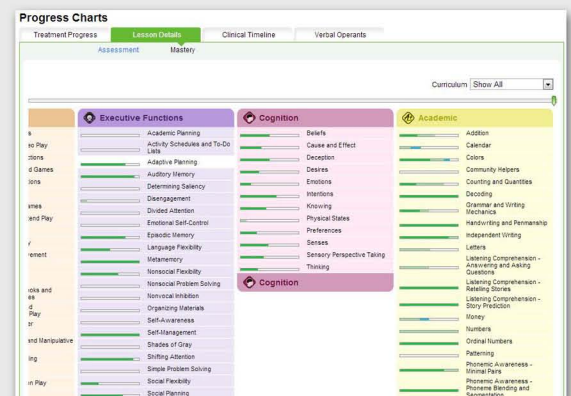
Progress Charts

Treatment Progress | Lesson Details | Clinical Timeline | Verbal Operants

Assessment | Mastery

Curriculum Show All

s
o Play
ctions
d Games
ions
ames
end Play
y
rement
oks and
es
d
Play
r
and Manipulative
ing
n Play

Executive Functions
Academic Planning
Activity Schedules and To-Do Lists
Adaptive Planning
Auditory Memory
Determining Saliency
Disengagement
Divided Attention
Emotional Self-Control
Episodic Memory
Language Flexibility
Metamemory
Nonsocial Flexibility
Nonsocial Problem Solving
Nonvocal Inhibition
Organizing Materials
Self-Awareness
Self-Management
Shades of Gray
Shifting Attention
Simple Problem Solving
Social Flexibility
Social Planning

Cognition
Beliefs
Cause and Effect
Deception
Desires
Emotions
Intentions
Knowing
Physical States
Preferences
Senses
Sensory Perspective Taking
Thinking

Cognition

Academic
Addition
Calendar
Colors
Community Helpers
Counting and Quantities
Decoding
Grammar and Writing Mechanics
Handwriting and Penmanship
Independent Writing
Letters
Listening Comprehension - Answering and Asking Questions
Listening Comprehension - Retelling Stories
Listening Comprehension - Story Prediction
Money
Numbers
Ordinal Numbers
Patterning
Phonemic Awareness - Minimal Pairs
Phonemic Awareness - Phoneme Blending and Segmentation